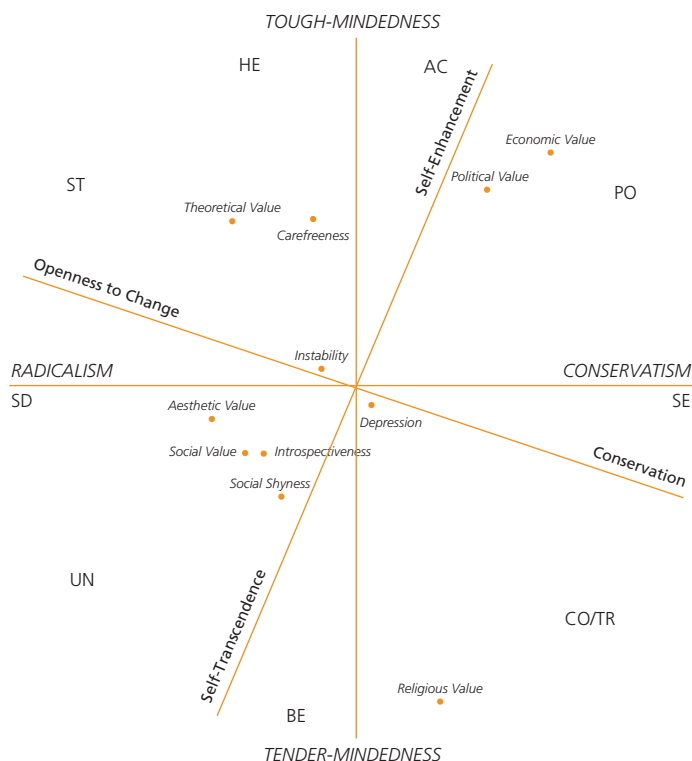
TOUGH-MINDEDNESS

HE

AC

Self-Enhancement

Economic Value

Political Value

ST

PO

Theoretical Value

Carefreeness

Openness to Change

Instability

RADICALISM

CONSERVATISM

SD

SE

Aesthetic Value

Depression

Social Value

Introspectiveness

Conservation

Social Shyness

UN

Self-Transcendence

CO/TR

Religious Value

BE

TENDER-MINDEDNESS